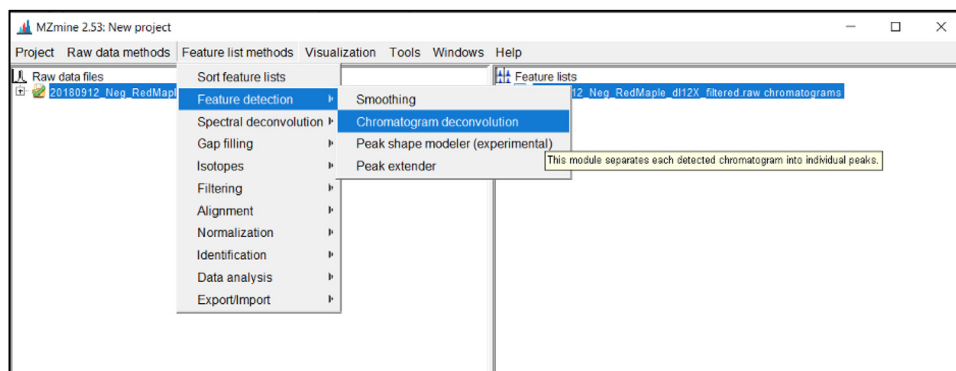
MZmine 2.53: New project

Project Raw data methods Feature list methods Visualization Tools Windows Help

Raw data files

20180912_Neg_RedMapl

Sort feature lists
Feature detection
Spectral deconvolution
Gap filling
Isotopes
Filtering
Alignment
Normalization
Identification
Data analysis
Export/Import

Smoothing
Chromatogram deconvolution
Peak shape modeler (experimental)
Peak extender

Feature lists

12_Neg_RedMaple_dl12X_filtered.raw chromatograms

This module separates each detected chromatogram into individual peaks.